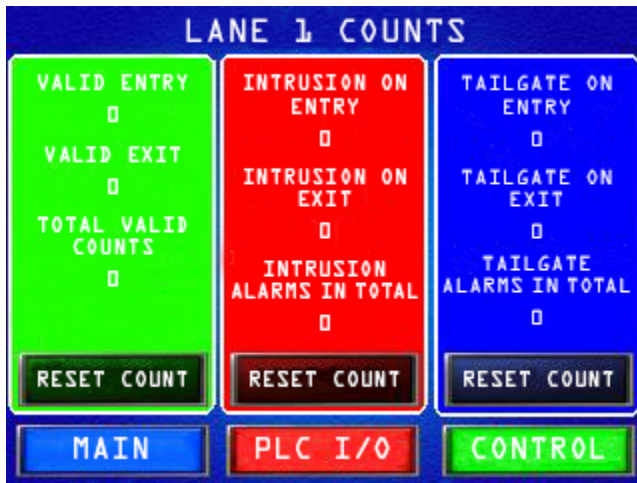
LANE 1 COUNTS

VALID ENTRY
0
VALID EXIT
0
TOTAL VALID COUNTS
0
RESET COUNT

INTRUSION ON ENTRY
0
INTRUSION ON EXIT
0
INTRUSION ALARMS IN TOTAL
0
RESET COUNT

TAILGATE ON ENTRY
0
TAILGATE ON EXIT
0
TAILGATE ALARMS IN TOTAL
0
RESET COUNT

MAIN
PLC I/O
CONTROL